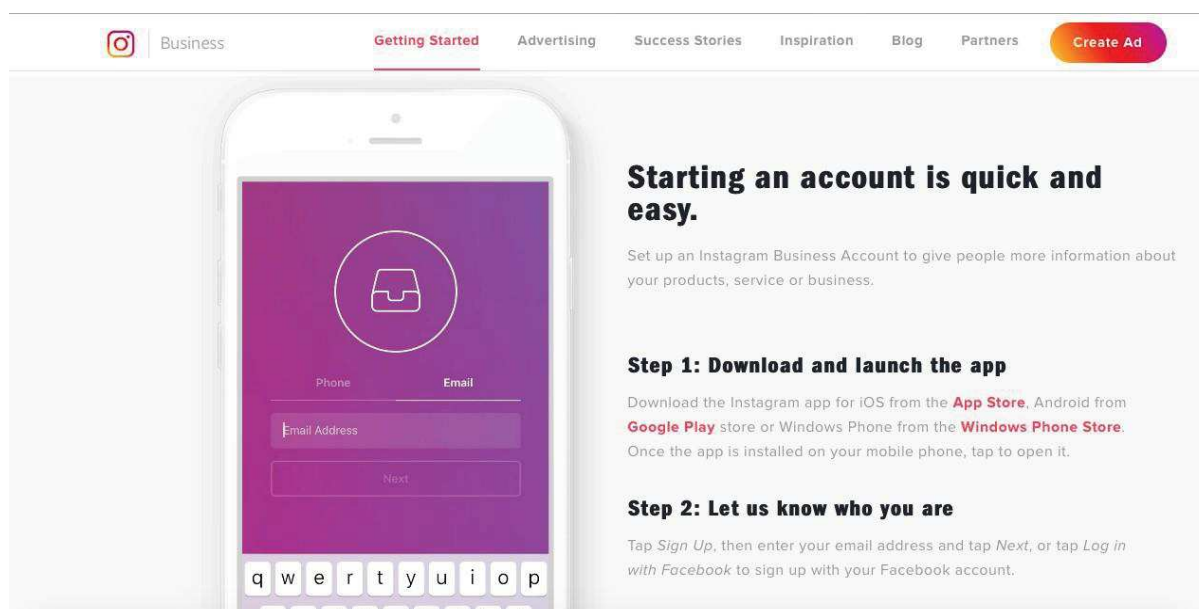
Business Getting Started Advertising Success Stories Inspiration Blog Partners Create Ad

Phone Email

Email Address

Next

q w e r t y u i o p

Starting an account is quick and easy.

Set up an Instagram Business Account to give people more information about your products, service or business.

Step 1: Download and launch the app

Download the Instagram app for iOS from the App Store, Android from Google Play store or Windows Phone from the Windows Phone Store. Once the app is installed on your mobile phone, tap to open it.

Step 2: Let us know who you are

Tap Sign Up, then enter your email address and tap Next, or tap Log in with Facebook to sign up with your Facebook account.